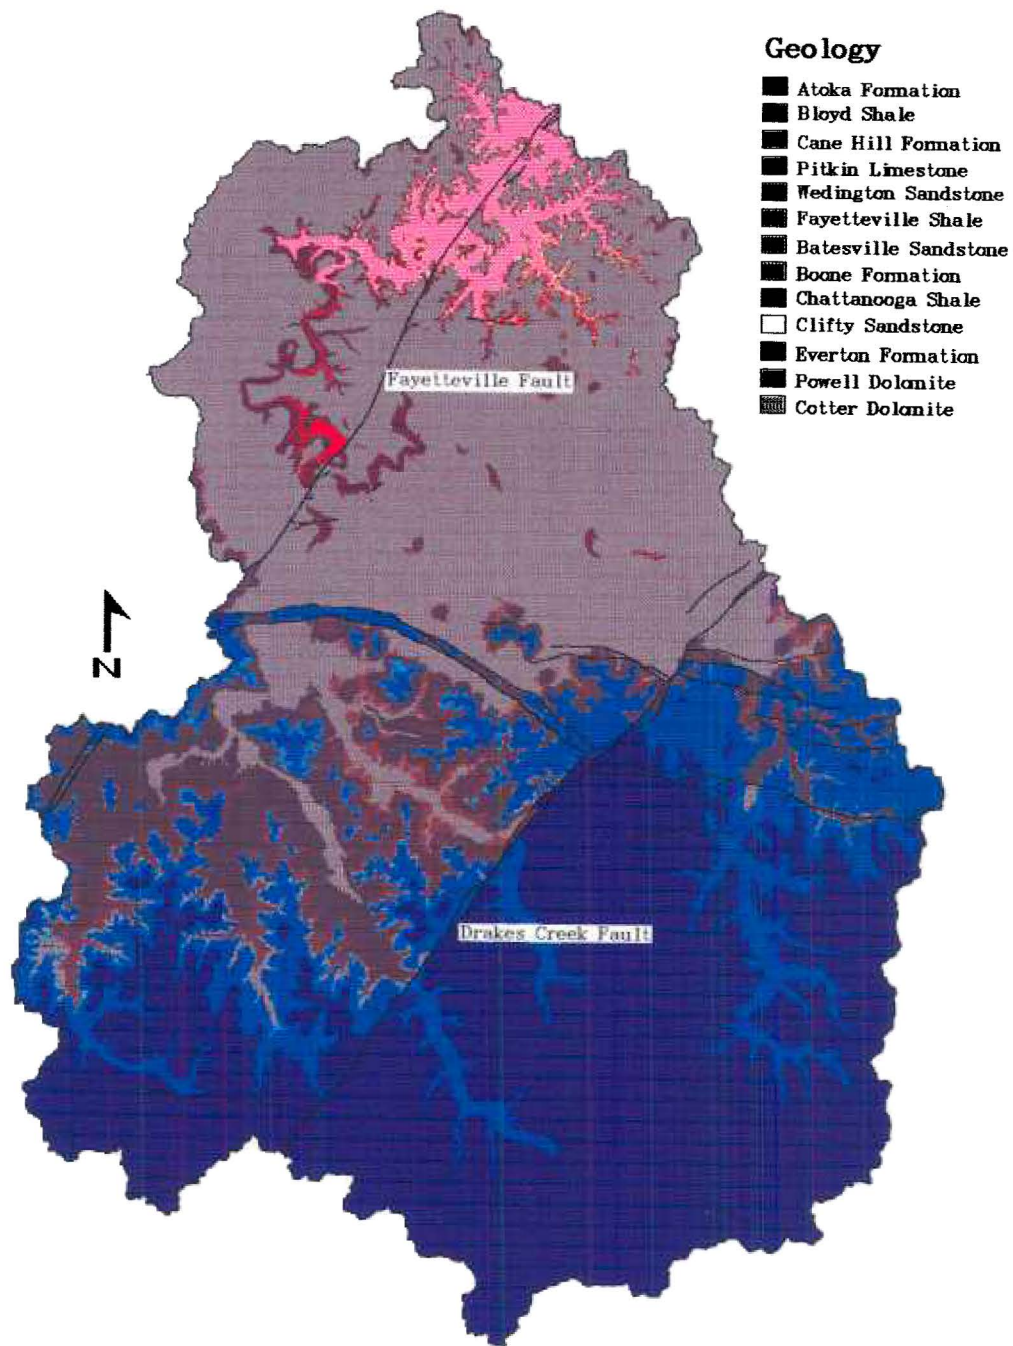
Geology
Atoka Formation
Bloyd Shale
Cane Hill Formation
Pitkin Limestone
Wedington Sandstone
Fayetteville Shale
Batesville Sandstone
Boone Formation
Chattanooga Shale
Clifty Sandstone
Everton Formation
Powell Dolomite
Cotter Dolomite

Fayetteville Fault

N

Drakes Creek Fault